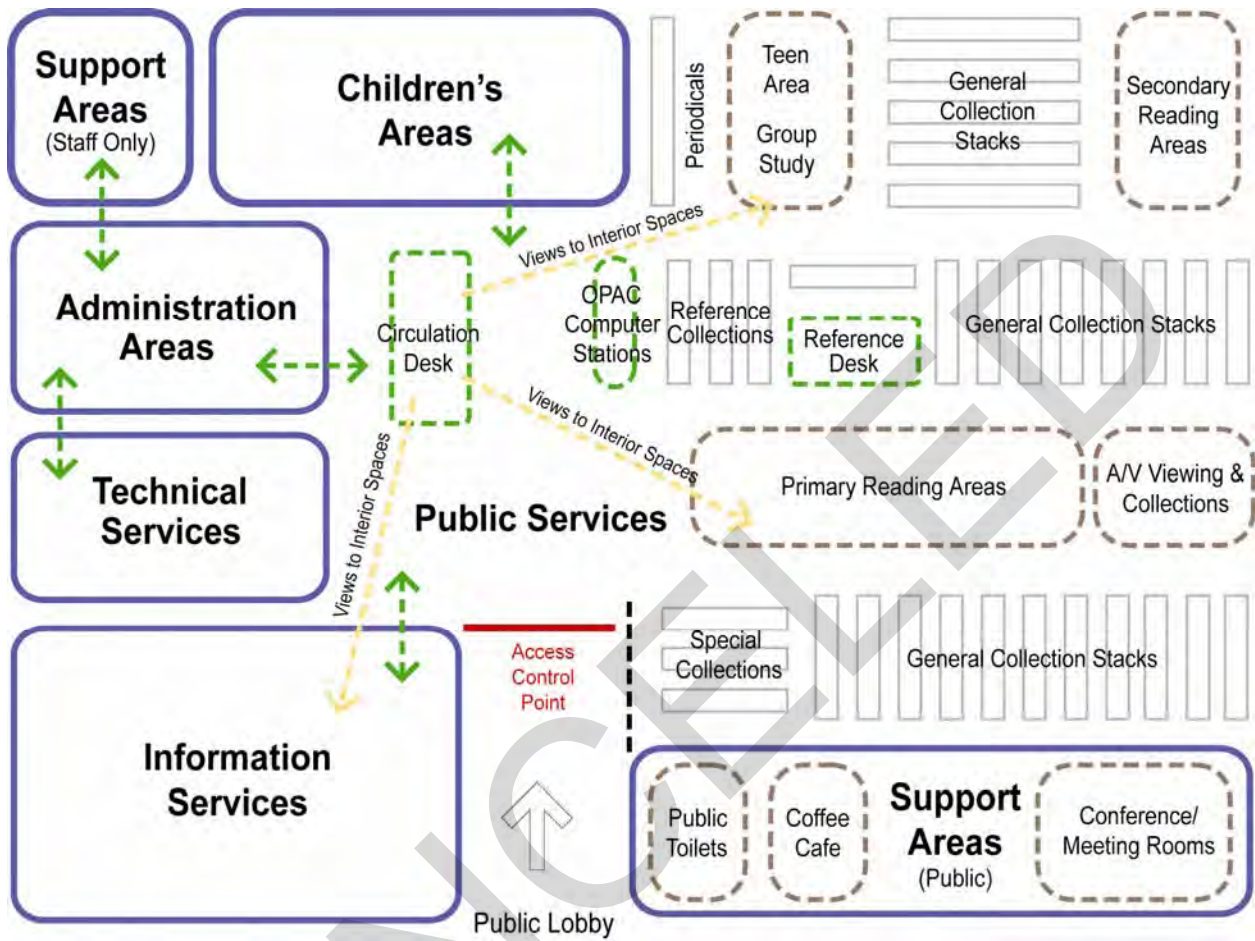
Support Areas
(Staff Only)

Children's Areas

Periodicals

Teen Area

Group Study

General Collection Stacks

Secondary Reading Areas

Administration Areas

Views to Interior Spaces

Circulation Desk

OPAC Computer Stations

Reference Collections

Reference Desk

General Collection Stacks

Views to Interior Spaces

Technical Services

Views to Interior Spaces

Public Services

Primary Reading Areas

A/V Viewing & Collections

Access Control Point

Special Collections

General Collection Stacks

Information Services

Public Toilets

Coffee Cafe

Support Areas
(Public)

Conference/ Meeting Rooms

Public Lobby

CANCELED